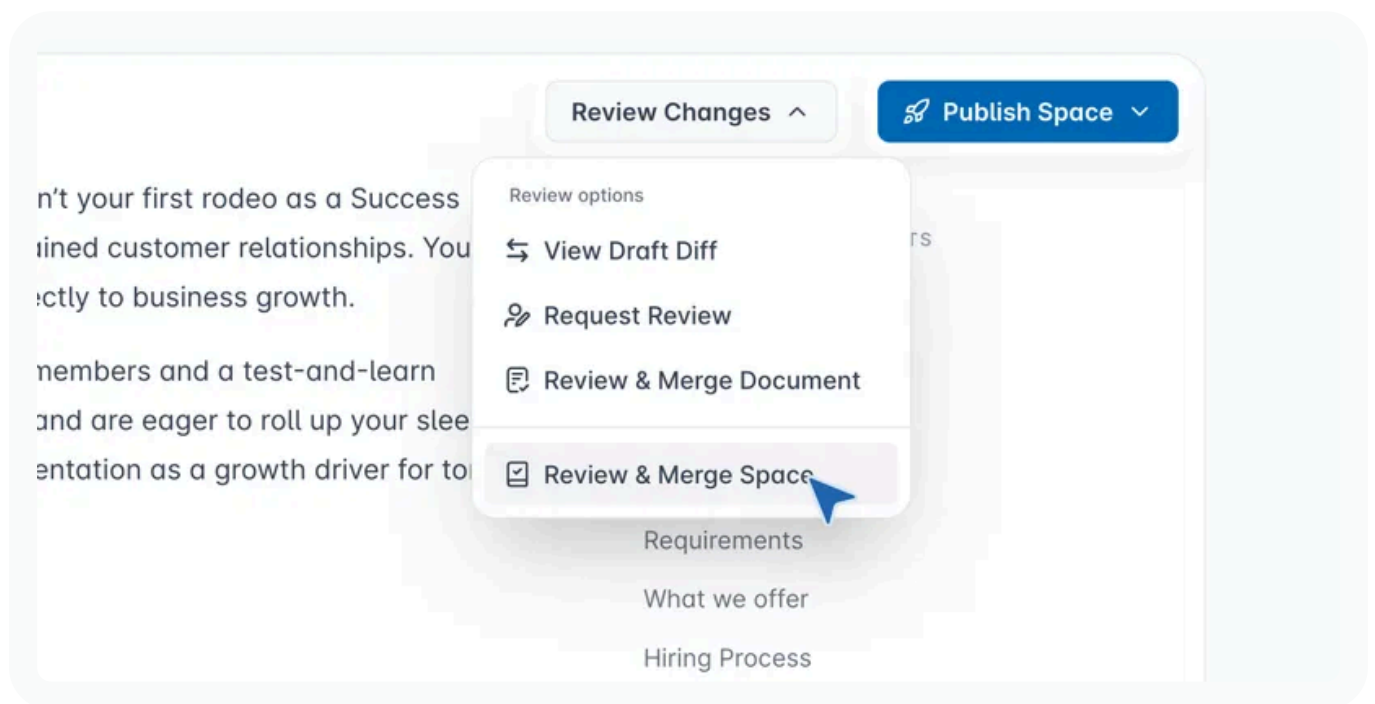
Review Changes

Publish Space

n't your first rodeo as a Success
iined customer relationships. You
ectly to business growth.

nembers and a test-and-learn
and are eager to roll up your slee
entation as a growth driver for to

Review options

View Draft Diff

Request Review

Review & Merge Document

Review & Merge Space

rs

Requirements

What we offer

Hiring Process